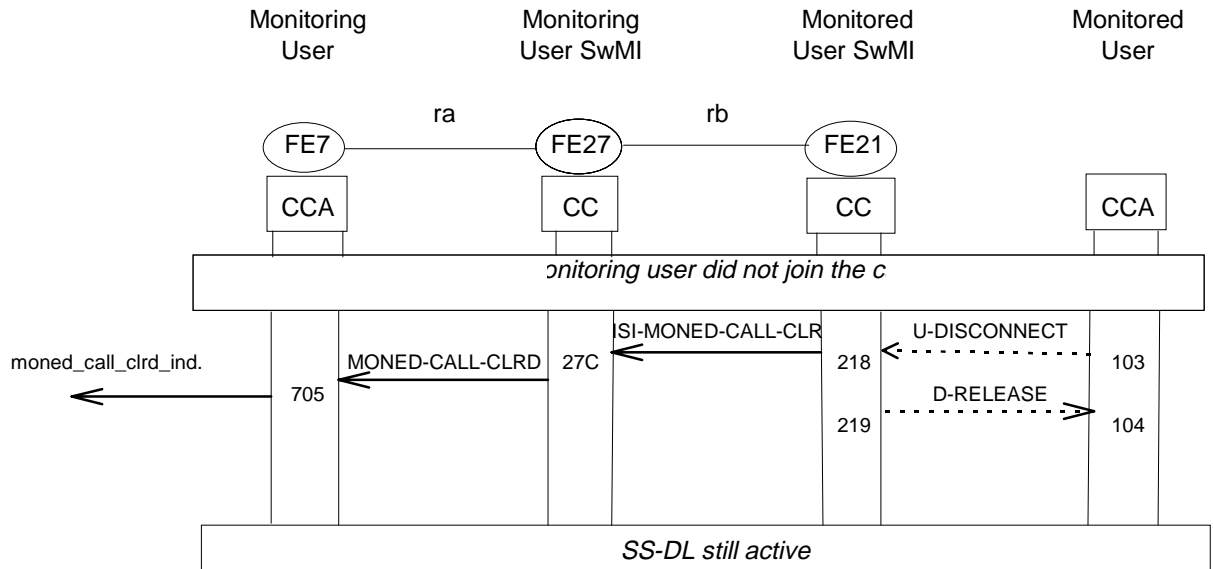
Monitoring User

Monitoring User SwMI

Monitored User SwMI

Monitored User

ra

rb

FE7

FE27

FE21

CCA

CC

CC

CCA

onitoring user did not join the c

ISI-MONED-CALL-CLR

U-DISCONNECT

moned_call_clrd_ind.

MONED-CALL-CLRD

27C

218

103

705

D-RELEASE

219

104

SS-DL still active